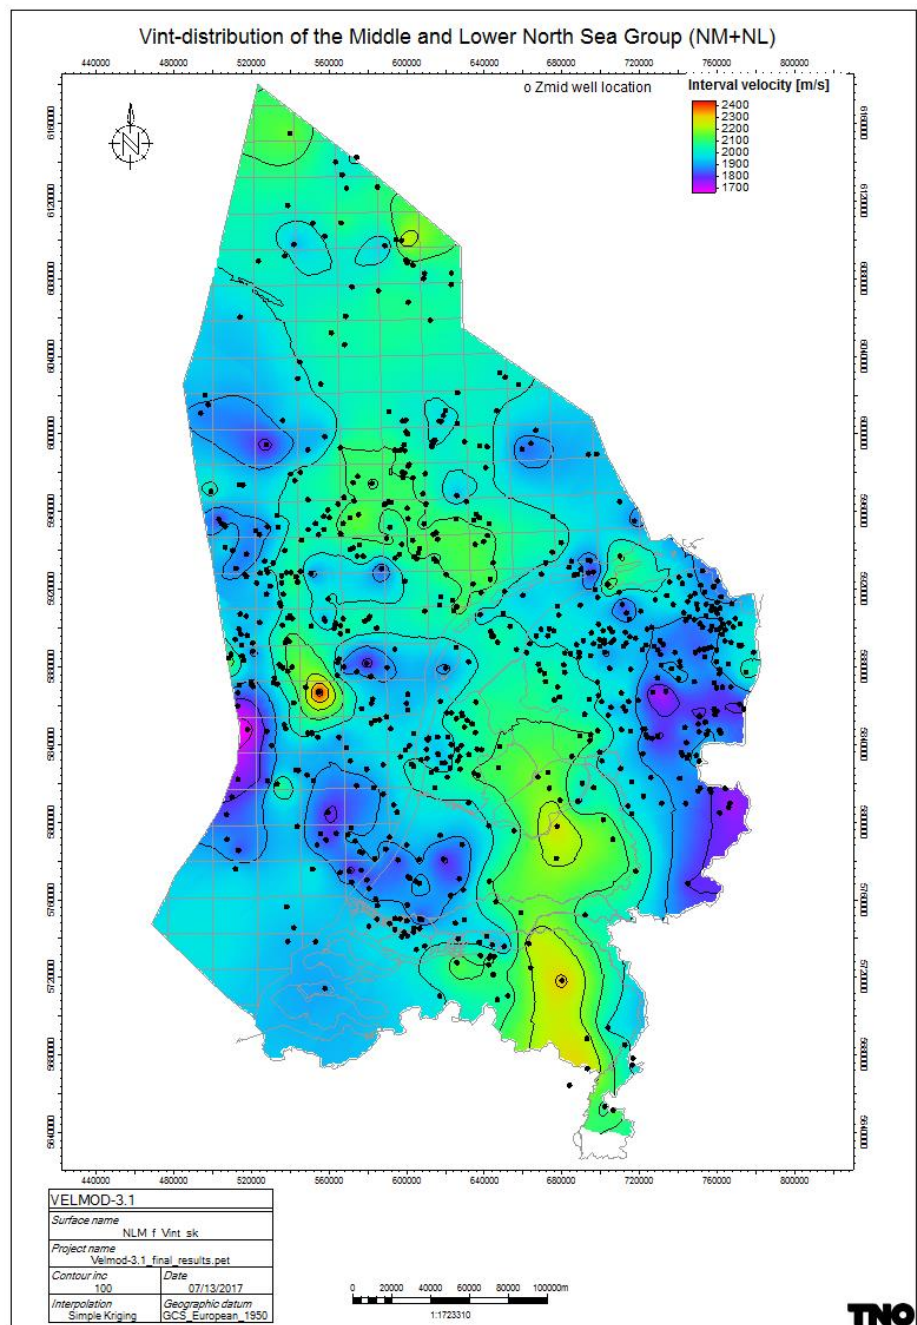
Vint-distribution of the Middle and Lower North Sea Group (NM+NL)

440000 480000 520000 560000 600000 640000 680000 720000 760000 800000

o Zmid well location

Interval velocity [m/s]
2400
2300
2200
2100
2000
1900
1800
1700

6160000
6120000
6080000
6040000
6000000
5960000
5920000
5880000
5840000
5800000
5760000
5720000
5680000
5640000

440000 480000 520000 560000 600000 640000 680000 720000 760000 800000

VELMOD-3.1

Surface name
NLM f Vint sk

Project name
Velmod-3.1_final_results.pet

Contour inc
100

Date
07/13/2017

Interpolation
Simple Kriging

Geographic datum
GCS_European_1950

0 20000 40000 60000 80000 100000m
1:1723310

TNO